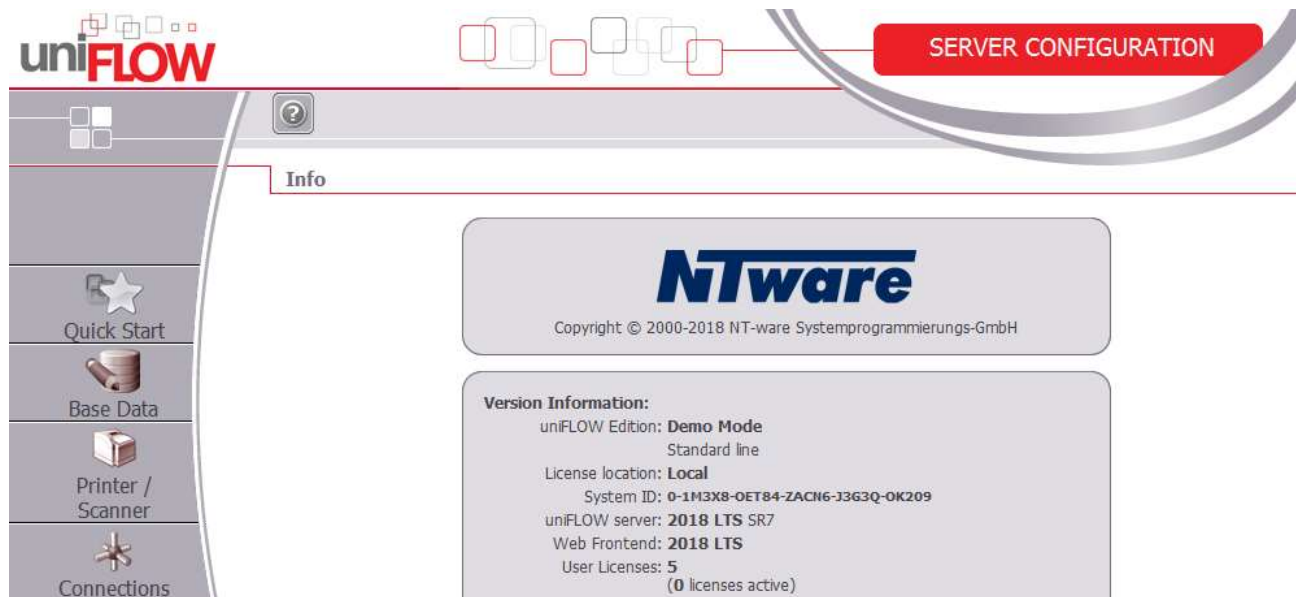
uniFLOW

SERVER CONFIGURATION

Info

NTware

Copyright © 2000-2018 NT-ware Systemprogrammierungs-GmbH

Quick Start

Base Data

Printer / Scanner

Connections

Version Information:
uniFLOW Edition: Demo Mode
Standard line
License location: Local
System ID: 0-1M3X8-OET84-ZACN6-J3G3Q-OK209
uniFLOW server: 2018 LTS SR7
Web Frontend: 2018 LTS
User Licenses: 5
(0 licenses active)